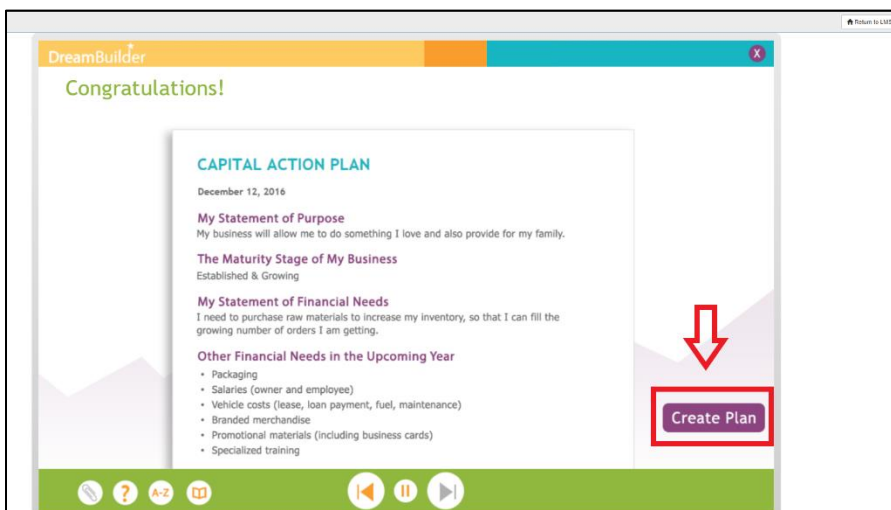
Return to LMS

DreamBuilder

X

Congratulations!

CAPITAL ACTION PLAN

December 12, 2016

My Statement of Purpose

My business will allow me to do something I love and also provide for my family.

The Maturity Stage of My Business

Established & Growing

My Statement of Financial Needs

I need to purchase raw materials to increase my inventory, so that I can fill the growing number of orders I am getting.

Other Financial Needs in the Upcoming Year

- Packaging
- Salaries (owner and employee)
- Vehicle costs (lease, loan payment, fuel, maintenance)
- Branded merchandise
- Promotional materials (including business cards)
- Specialized training

Create Plan

?

A-Z